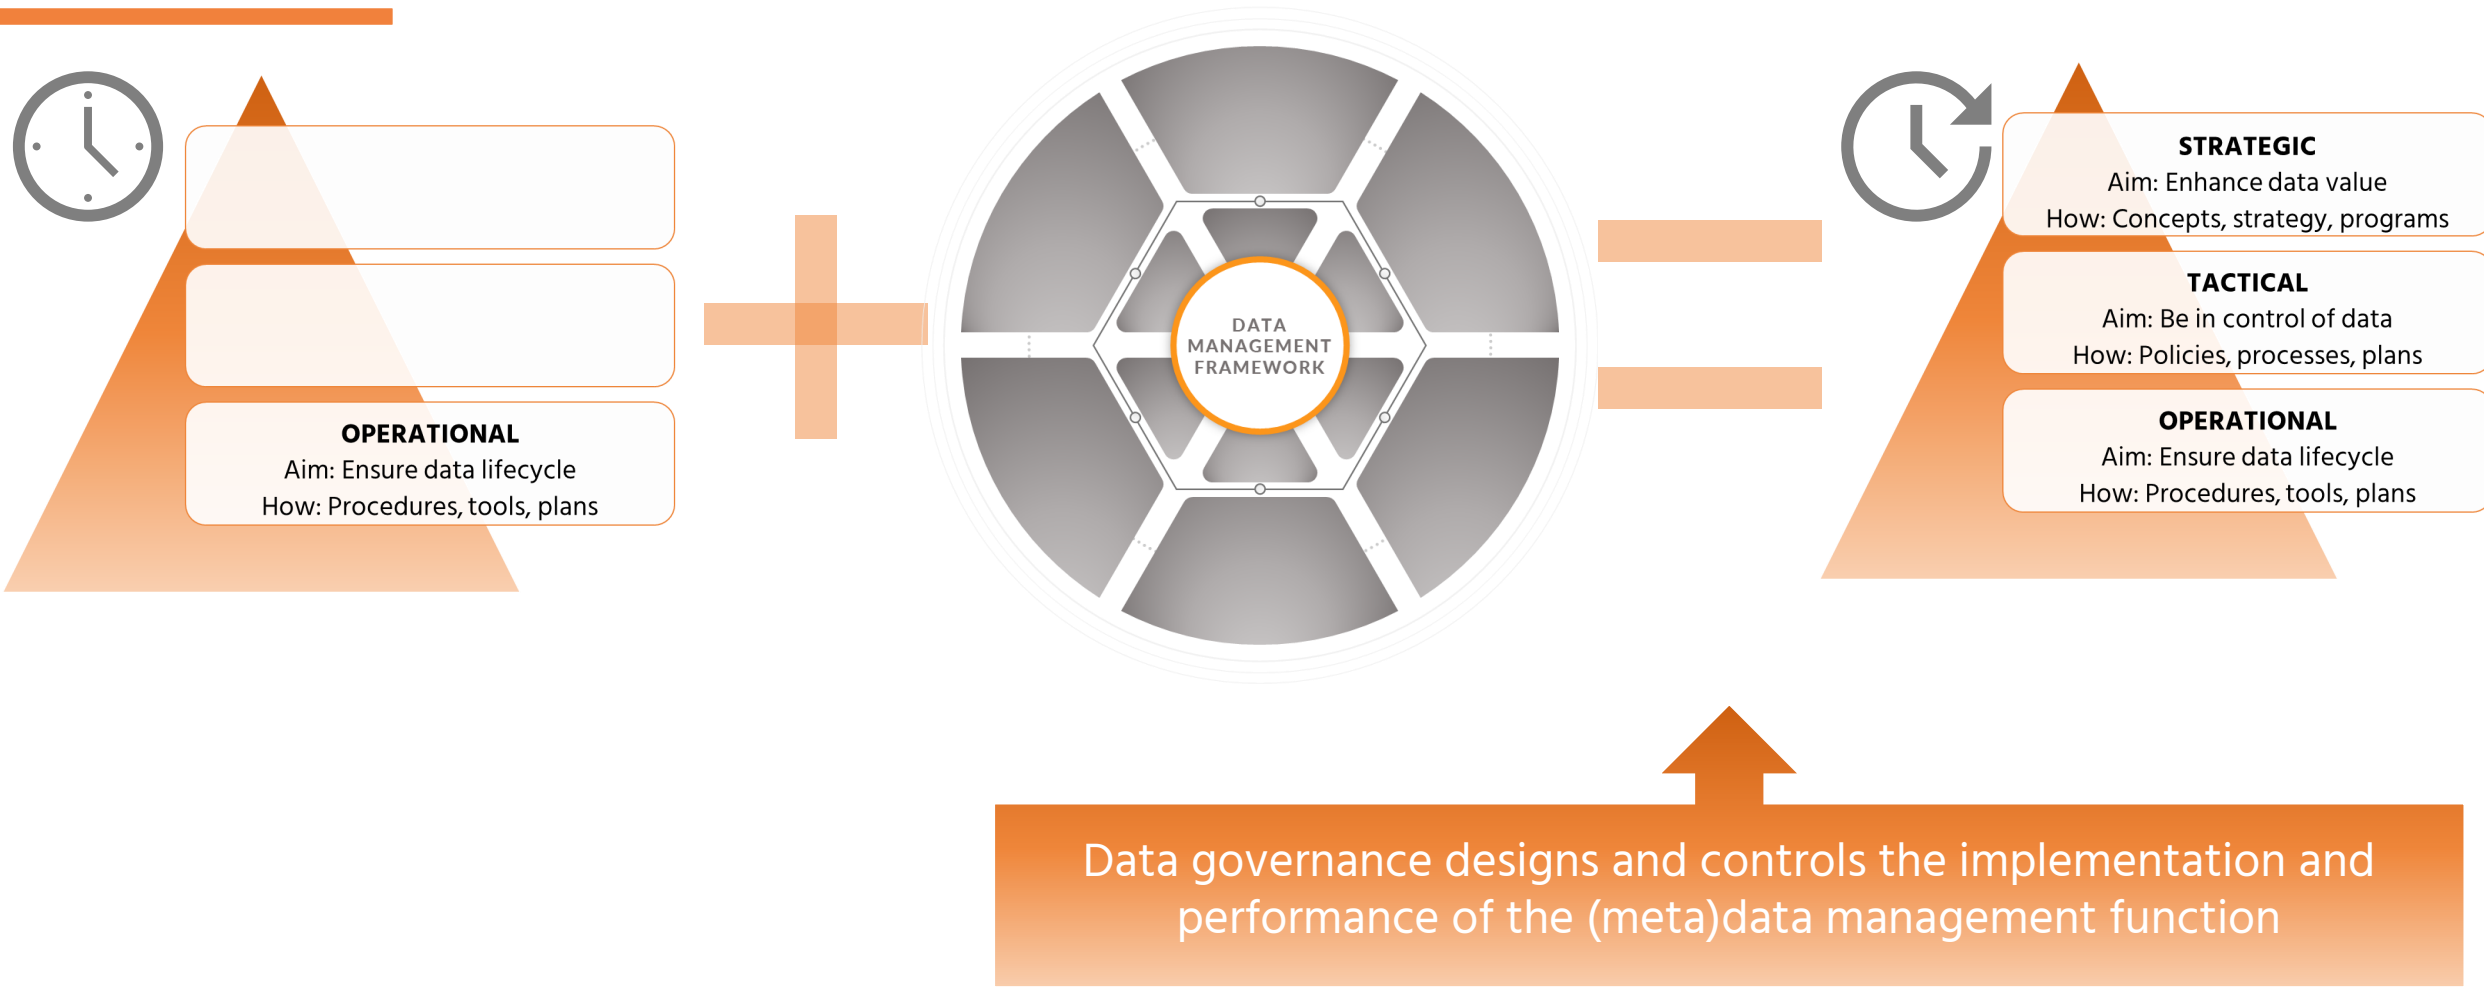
OPERATIONAL
Aim: Ensure data lifecycle
How: Procedures, tools, plans

DATA MANAGEMENT FRAMEWORK

STRATEGIC
Aim: Enhance data value
How: Concepts, strategy, programs

TACTICAL
Aim: Be in control of data
How: Policies, processes, plans

OPERATIONAL
Aim: Ensure data lifecycle
How: Procedures, tools, plans

Data governance designs and controls the implementation and performance of the (meta)data management function